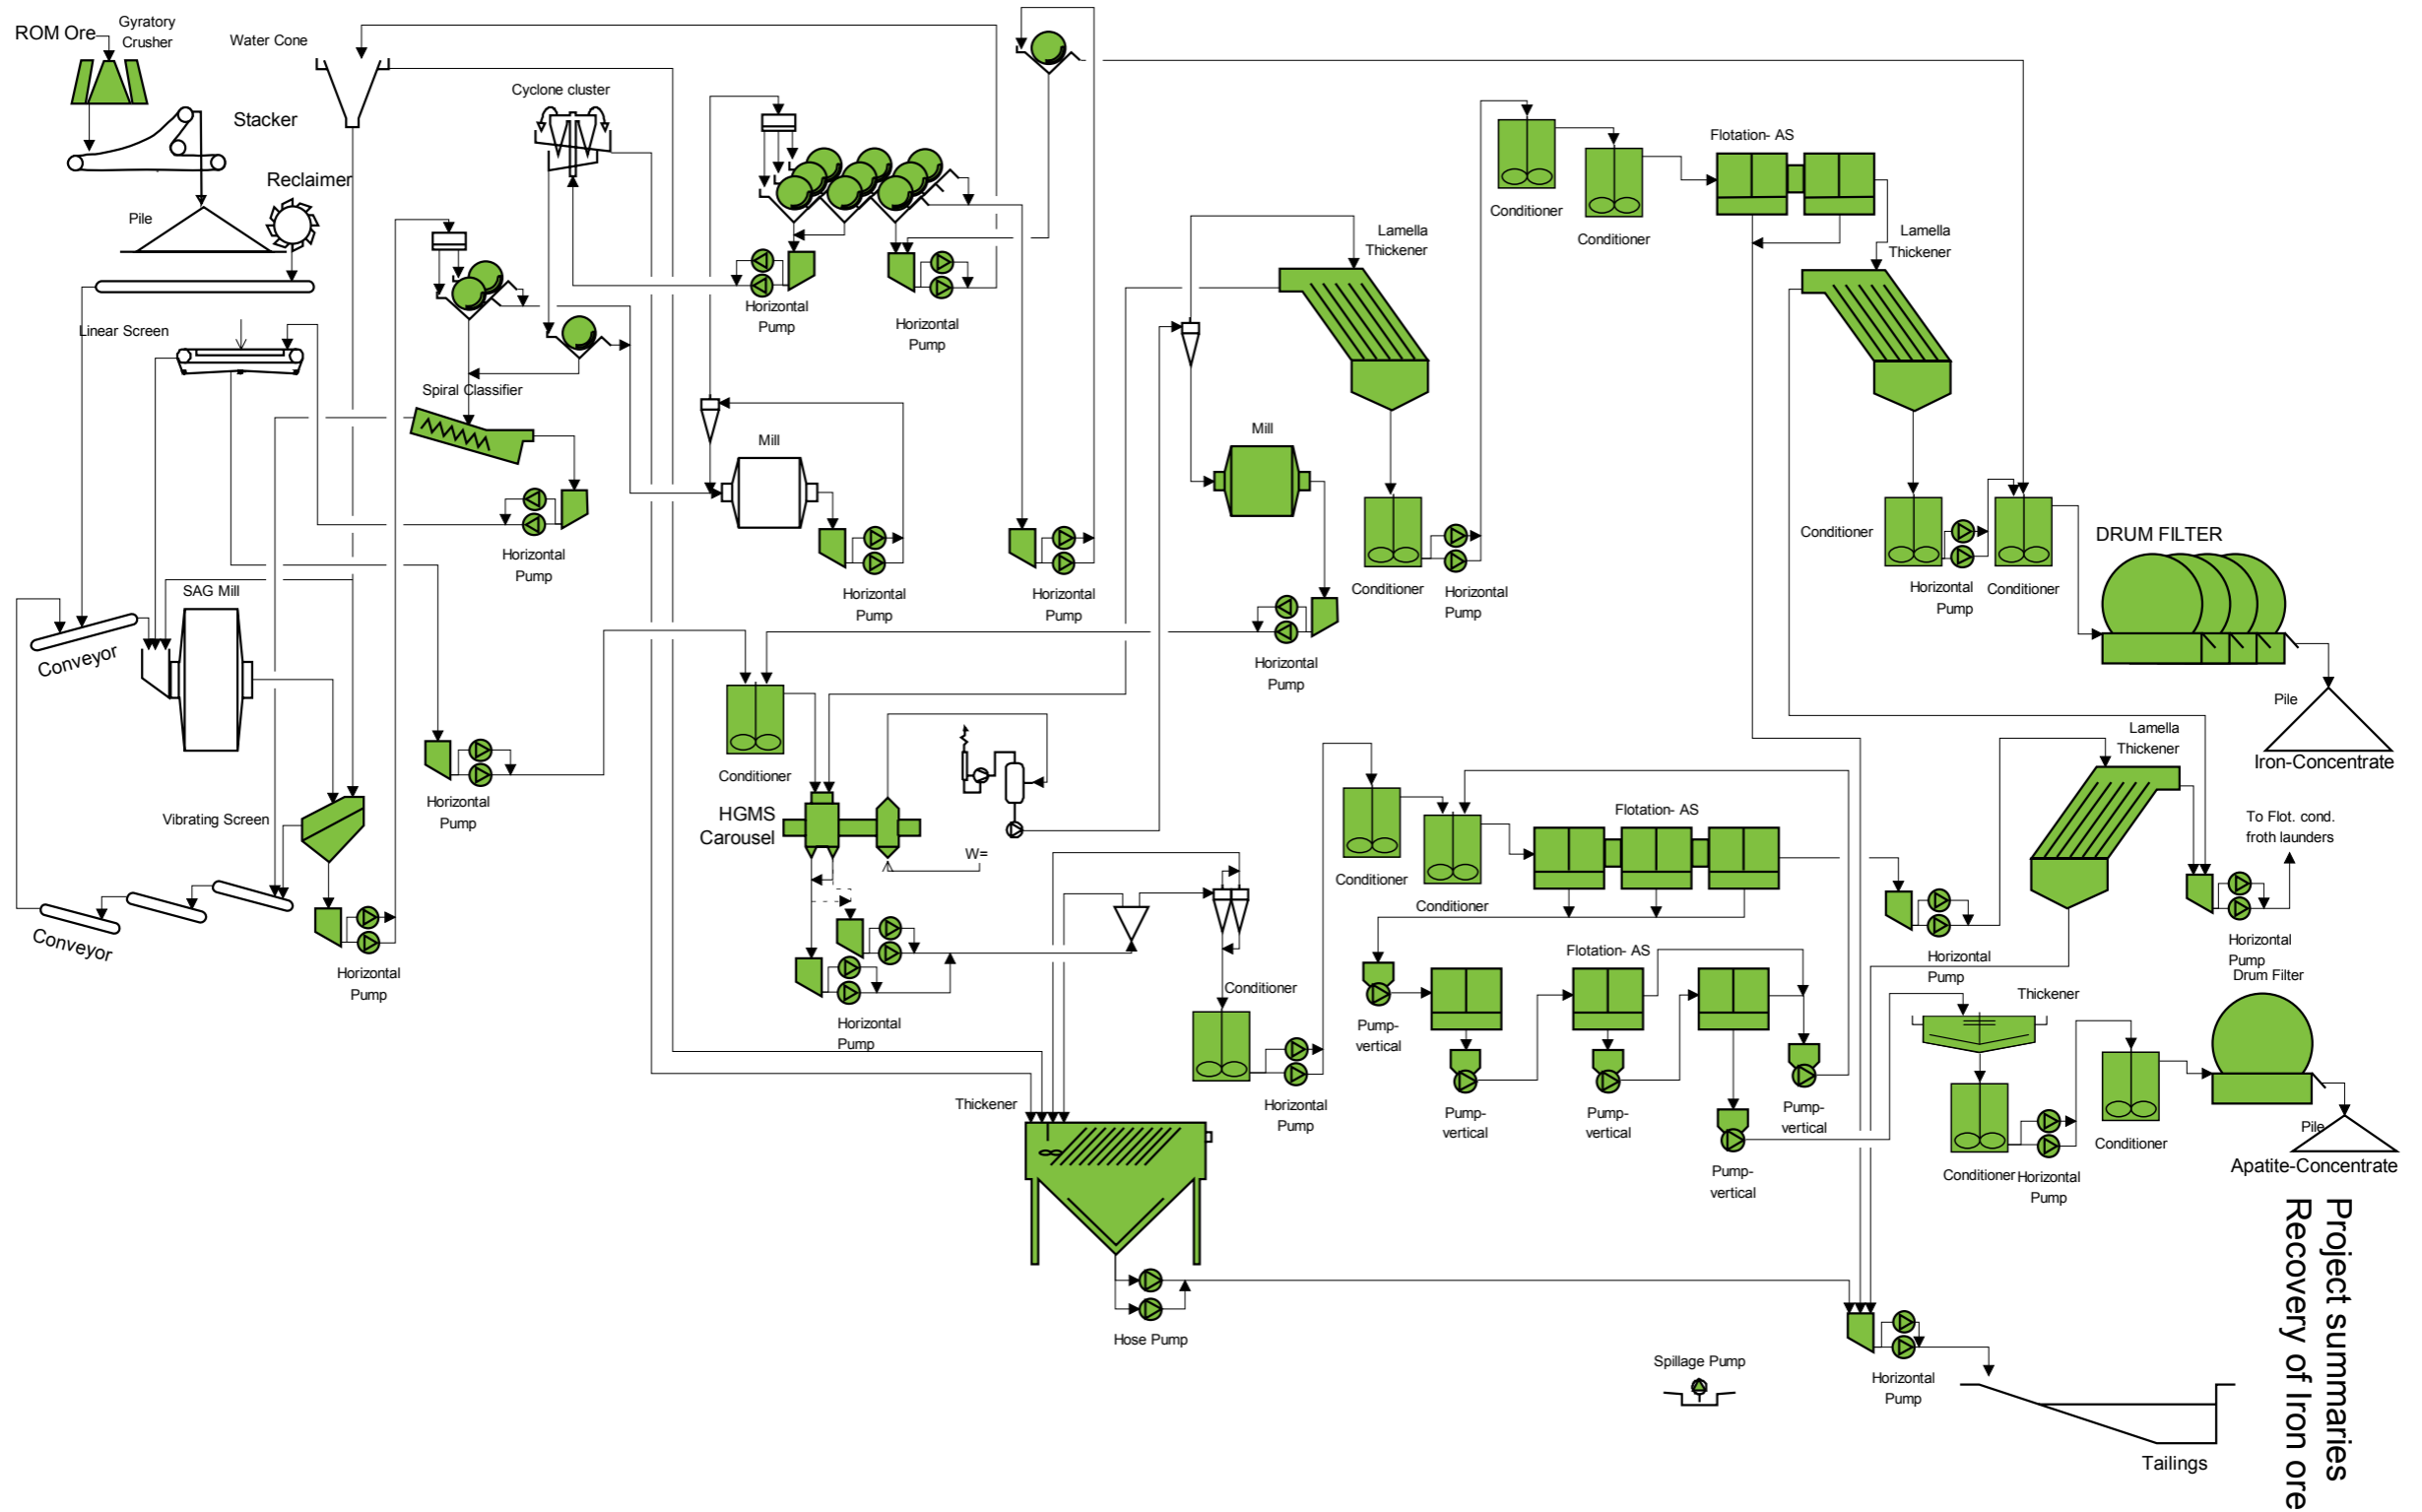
ROM Ore
Gyratory Crusher
Water Cone
Stacker
Reclaimer
Pile
Linear Screen
Cyclone cluster
Spiral Classifier
Horizontal Pump
Horizontal Pump
Horizontal Pump
Mill
Horizontal Pump
Horizontal Pump
SAG Mill
Conveyor
Vibrating Screen
Conveyor
Horizontal Pump
Horizontal Pump
Conditioner
HGMS Carousel
W=
Horizontal Pump
Thickener
Hose Pump
Lamella Thickener
Mill
Conditioner
Horizontal Pump
Horizontal Pump
Conditioner
Conditioner
Flotation- AS
Lamella Thickener
Conditioner
Horizontal Pump
Conditioner
DRUM FILTER
Pile
Iron-Concentrate
Lamella Thickener
To Flot. cond. froth launders
Conditioner
Conditioner
Flotation- AS
Flotation- AS
Conditioner
Horizontal Pump
Pump-vertical
Pump-vertical
Pump-vertical
Pump-vertical
Pump-vertical
Horizontal Pump
Horizontal Pump
Drum Filter
Thickener
Conditioner
Horizontal Pump
Conditioner
Pile
Apatite-Concentrate
Spillage Pump
Horizontal Pump
Tailings
Project summaries
Recovery of Iron ore